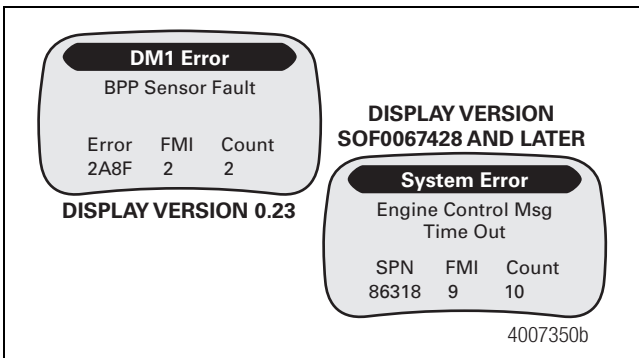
DM1 Error
BPP Sensor Fault

| Error | FMI | Count |
|---|---|---|
| 2A8F | 2 | 2 |

DISPLAY VERSION 0.23

DISPLAY VERSION SOF0067428 AND LATER

System Error
Engine Control Msg Time Out

| SPN | FMI | Count |
|---|---|---|
| 86318 | 9 | 10 |

4007350b